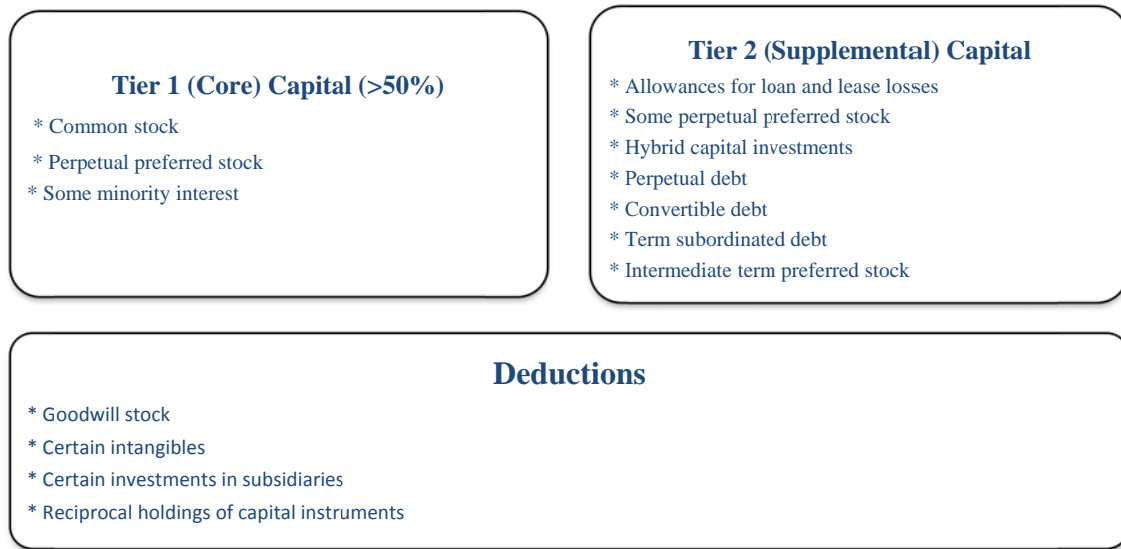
Tier 1 (Core) Capital (>50%)

* Common stock
* Perpetual preferred stock
* Some minority interest

Tier 2 (Supplemental) Capital

* Allowances for loan and lease losses
* Some perpetual preferred stock
* Hybrid capital investments
* Perpetual debt
* Convertible debt
* Term subordinated debt
* Intermediate term preferred stock

Deductions

* Goodwill stock
* Certain intangibles
* Certain investments in subsidiaries
* Reciprocal holdings of capital instruments